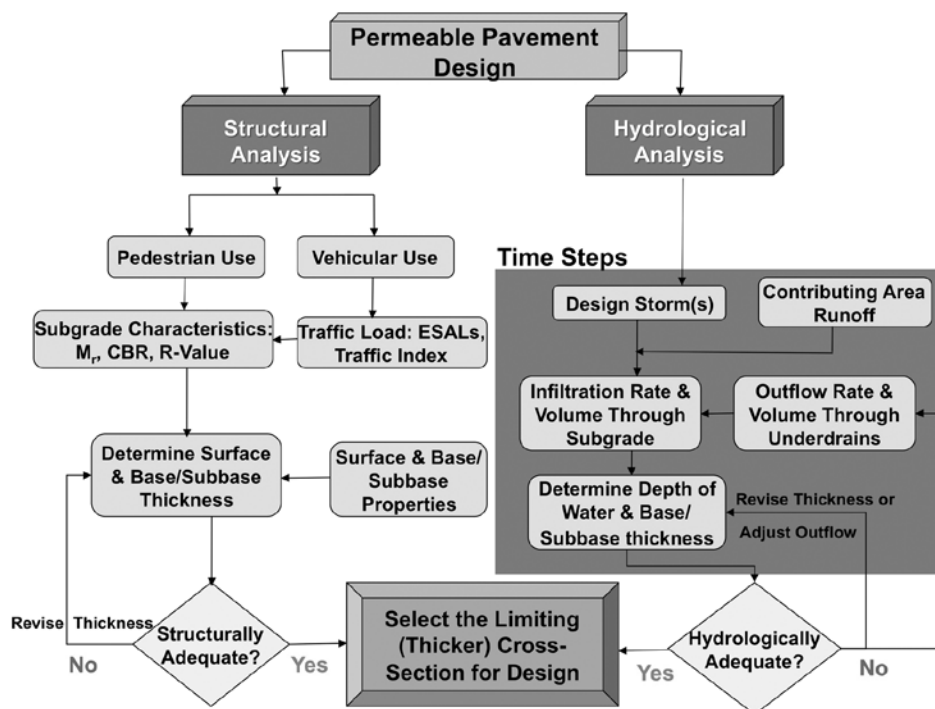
Permeable Pavement Design

Structural Analysis

Hydrological Analysis

Pedestrian Use

Vehicular Use

Time Steps

Subgrade Characteristics: $M_r$, CBR, R-Value

Traffic Load: ESALs, Traffic Index

Design Storm(s)

Contributing Area Runoff

Infiltration Rate & Volume Through Subgrade

Outflow Rate & Volume Through Underdrains

Determine Surface & Base/Subbase Thickness

Surface & Base/ Subbase Properties

Determine Depth of Water & Base/ Subbase thickness

Revise Thickness or Adjust Outflow

Revise Thickness

Structurally Adequate?

No

Yes

Select the Limiting (Thicker) Cross-Section for Design

Yes

Hydrologically Adequate?

No